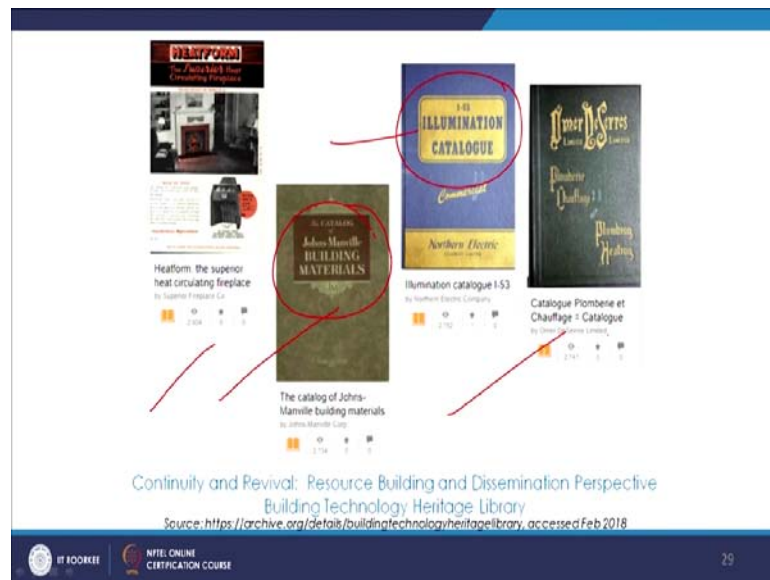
HEATFORM
The Superior Heat Circulating Fireplace

Heatform the superior heat circulating fireplace
by Superior Fireplace Co
2,934 0 0

The Catalog of Johns-Manville BUILDING MATERIALS

The catalog of Johns-Manville building materials
by Johns-Manville Corp
3,734 0 0

I-53
ILLUMINATION CATALOGUE
Commercial
Northern Electric

Illumination catalogue I-53
by Northern Electric Company
2,782 1 0

Omer DeSerres
Plomberie Chauffage
Plumbing Heating

Catalogue Plomberie et Chauffage = Catalogue
by Omer DeSerres Limited
2,741 0 0

Continuity and Revival: Resource Building and Dissemination Perspective
Building Technology Heritage Library
Source: https://archive.org/details/buildingtechnologyheritagelibrary, accessed Feb 2018

IIT ROORKEE
NPTEL ONLINE CERTIFICATION COURSE
29